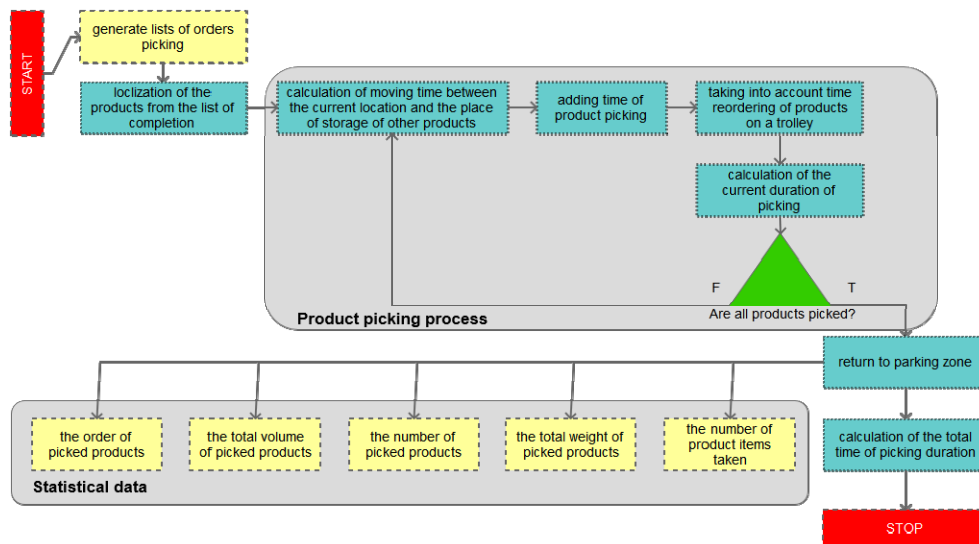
START

generate lists of orders picking

loclization of the products from the list of completion

calculation of moving time between the current location and the place of storage of other products

adding time of product picking

taking into account time reordering of products on a trolley

calculation of the current duration of picking

F

T

Are all products picked?

Product picking process

return to parking zone

calculation of the total time of picking duration

STOP

the order of picked products

the total volume of picked products

the number of picked products

the total weight of picked products

the number of product items taken

Statistical data